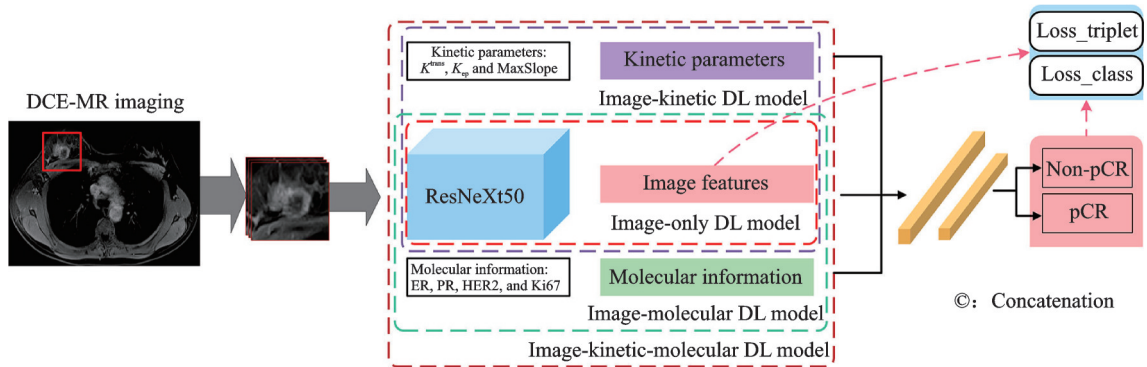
DCE-MR imaging

Kinetic parameters: $K^{trans}$, $K_{ep}$ and MaxSlope

Kinetic parameters

Image-kinetic DL model

ResNeXt50

Image features

Image-only DL model

Molecular information: ER, PR, HER2, and Ki67

Molecular information

Image-molecular DL model

Image-kinetic-molecular DL model

Loss_triplet

Loss_class

Non-pCR

pCR

©: Concatenation